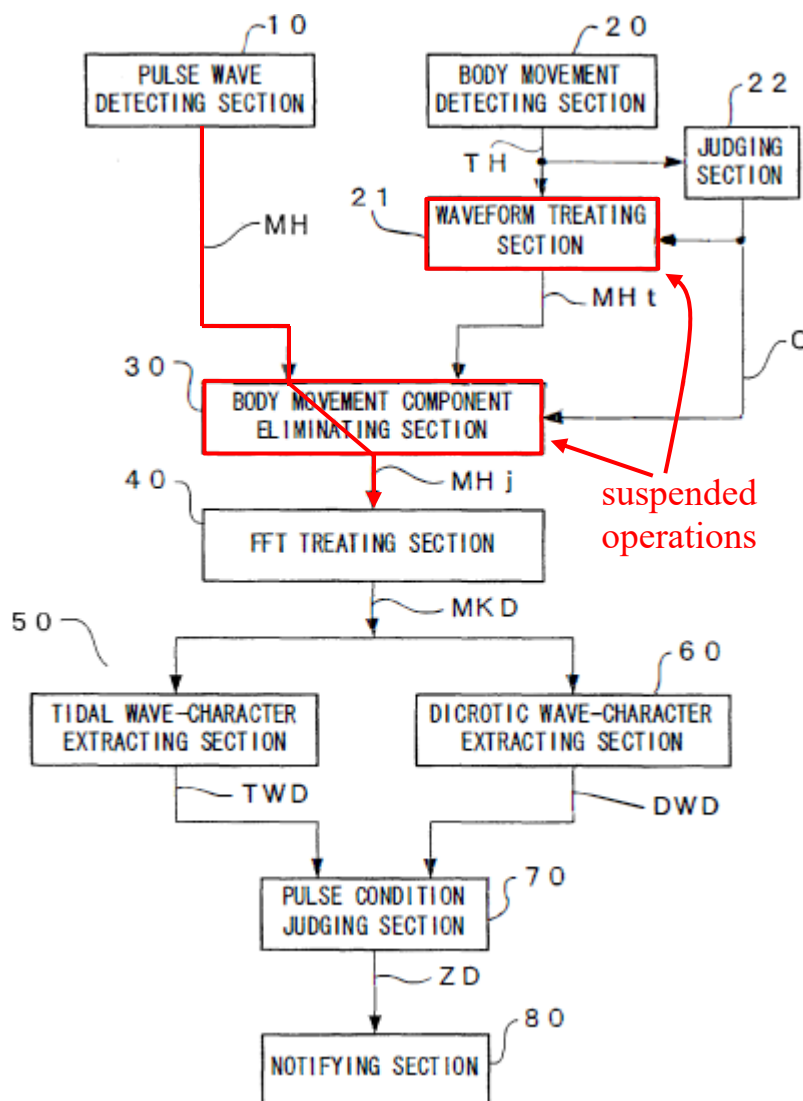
10
PULSE WAVE DETECTING SECTION

20
BODY MOVEMENT DETECTING SECTION

22
JUDGING SECTION

TH

21
WAVEFORM TREATING SECTION

MH

MHt

C

30
BODY MOVEMENT COMPONENT ELIMINATING SECTION

suspended operations

40
MHj

FFT TREATING SECTION

MKD

50

60

TIDAL WAVE-CHARACTER EXTRACTING SECTION

DICROTIC WAVE-CHARACTER EXTRACTING SECTION

TWD

DWD

70
PULSE CONDITION JUDGING SECTION

ZD

80
NOTIFYING SECTION